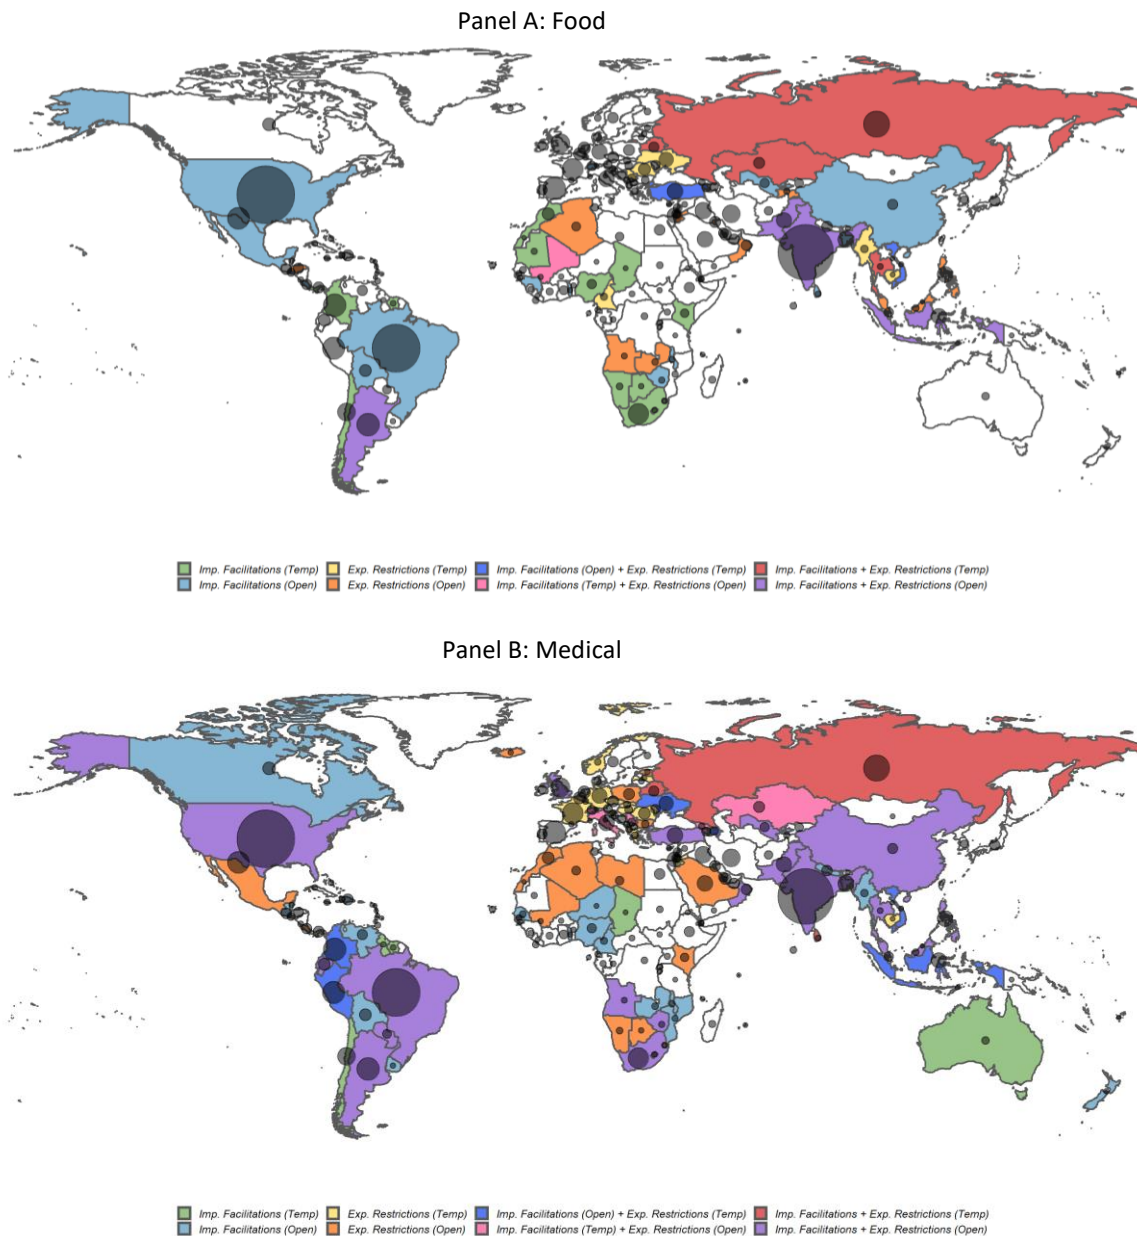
Panel A: Food

Imp. Facilitations (Temp)
Imp. Facilitations (Open)
Exp. Restrictions (Temp)
Exp. Restrictions (Open)
Imp. Facilitations (Open) + Exp. Restrictions (Temp)
Imp. Facilitations (Temp) + Exp. Restrictions (Open)
Imp. Facilitations + Exp. Restrictions (Temp)
Imp. Facilitations + Exp. Restrictions (Open)

Panel B: Medical

Imp. Facilitations (Temp)
Imp. Facilitations (Open)
Exp. Restrictions (Temp)
Exp. Restrictions (Open)
Imp. Facilitations (Open) + Exp. Restrictions (Temp)
Imp. Facilitations (Temp) + Exp. Restrictions (Open)
Imp. Facilitations + Exp. Restrictions (Temp)
Imp. Facilitations + Exp. Restrictions (Open)